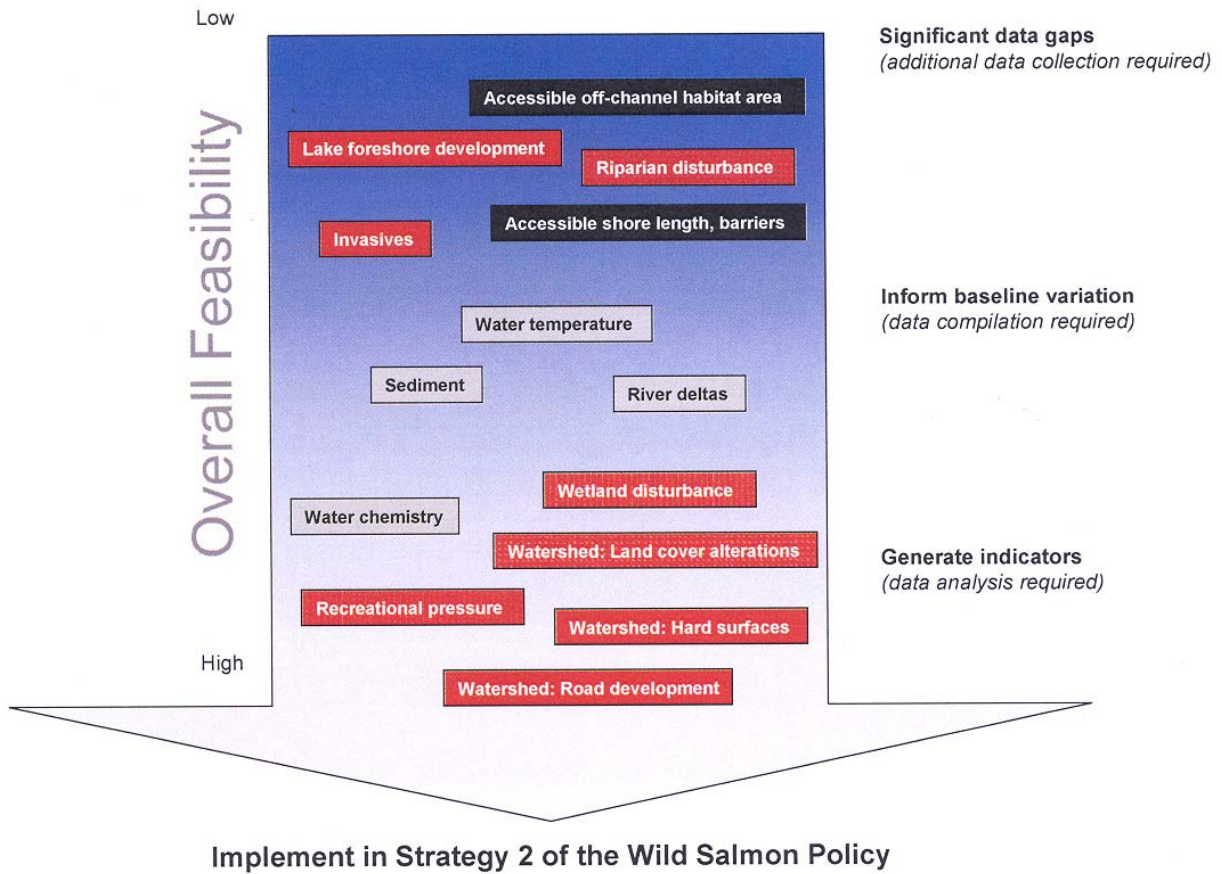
Low

Overall Feasibility

High

Significant data gaps
(additional data collection required)

Accessible off-channel habitat area

Lake foreshore development

Riparian disturbance

Invasives

Accessible shore length, barriers

Inform baseline variation
(data compilation required)

Water temperature

Sediment

River deltas

Wetland disturbance

Water chemistry

Watershed: Land cover alterations

Generate indicators
(data analysis required)

Recreational pressure

Watershed: Hard surfaces

Watershed: Road development

Implement in Strategy 2 of the Wild Salmon Policy